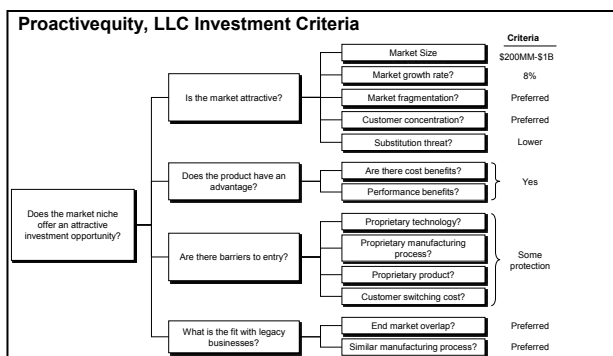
Proactivequity, LLC Investment Criteria

Criteria

Does the market niche offer an attractive investment opportunity?

Is the market attractive?

Market Size — \$200MM-\$1B

Market growth rate? — 8%

Market fragmentation? — Preferred

Customer concentration? — Preferred

Substitution threat? — Lower

Does the product have an advantage?

Are there cost benefits?

Performance benefits?

Yes

Are there barriers to entry?

Proprietary technology?

Proprietary manufacturing process?

Proprietary product?

Customer switching cost?

Some protection

What is the fit with legacy businesses?

End market overlap? — Preferred

Similar manufacturing process? — Preferred